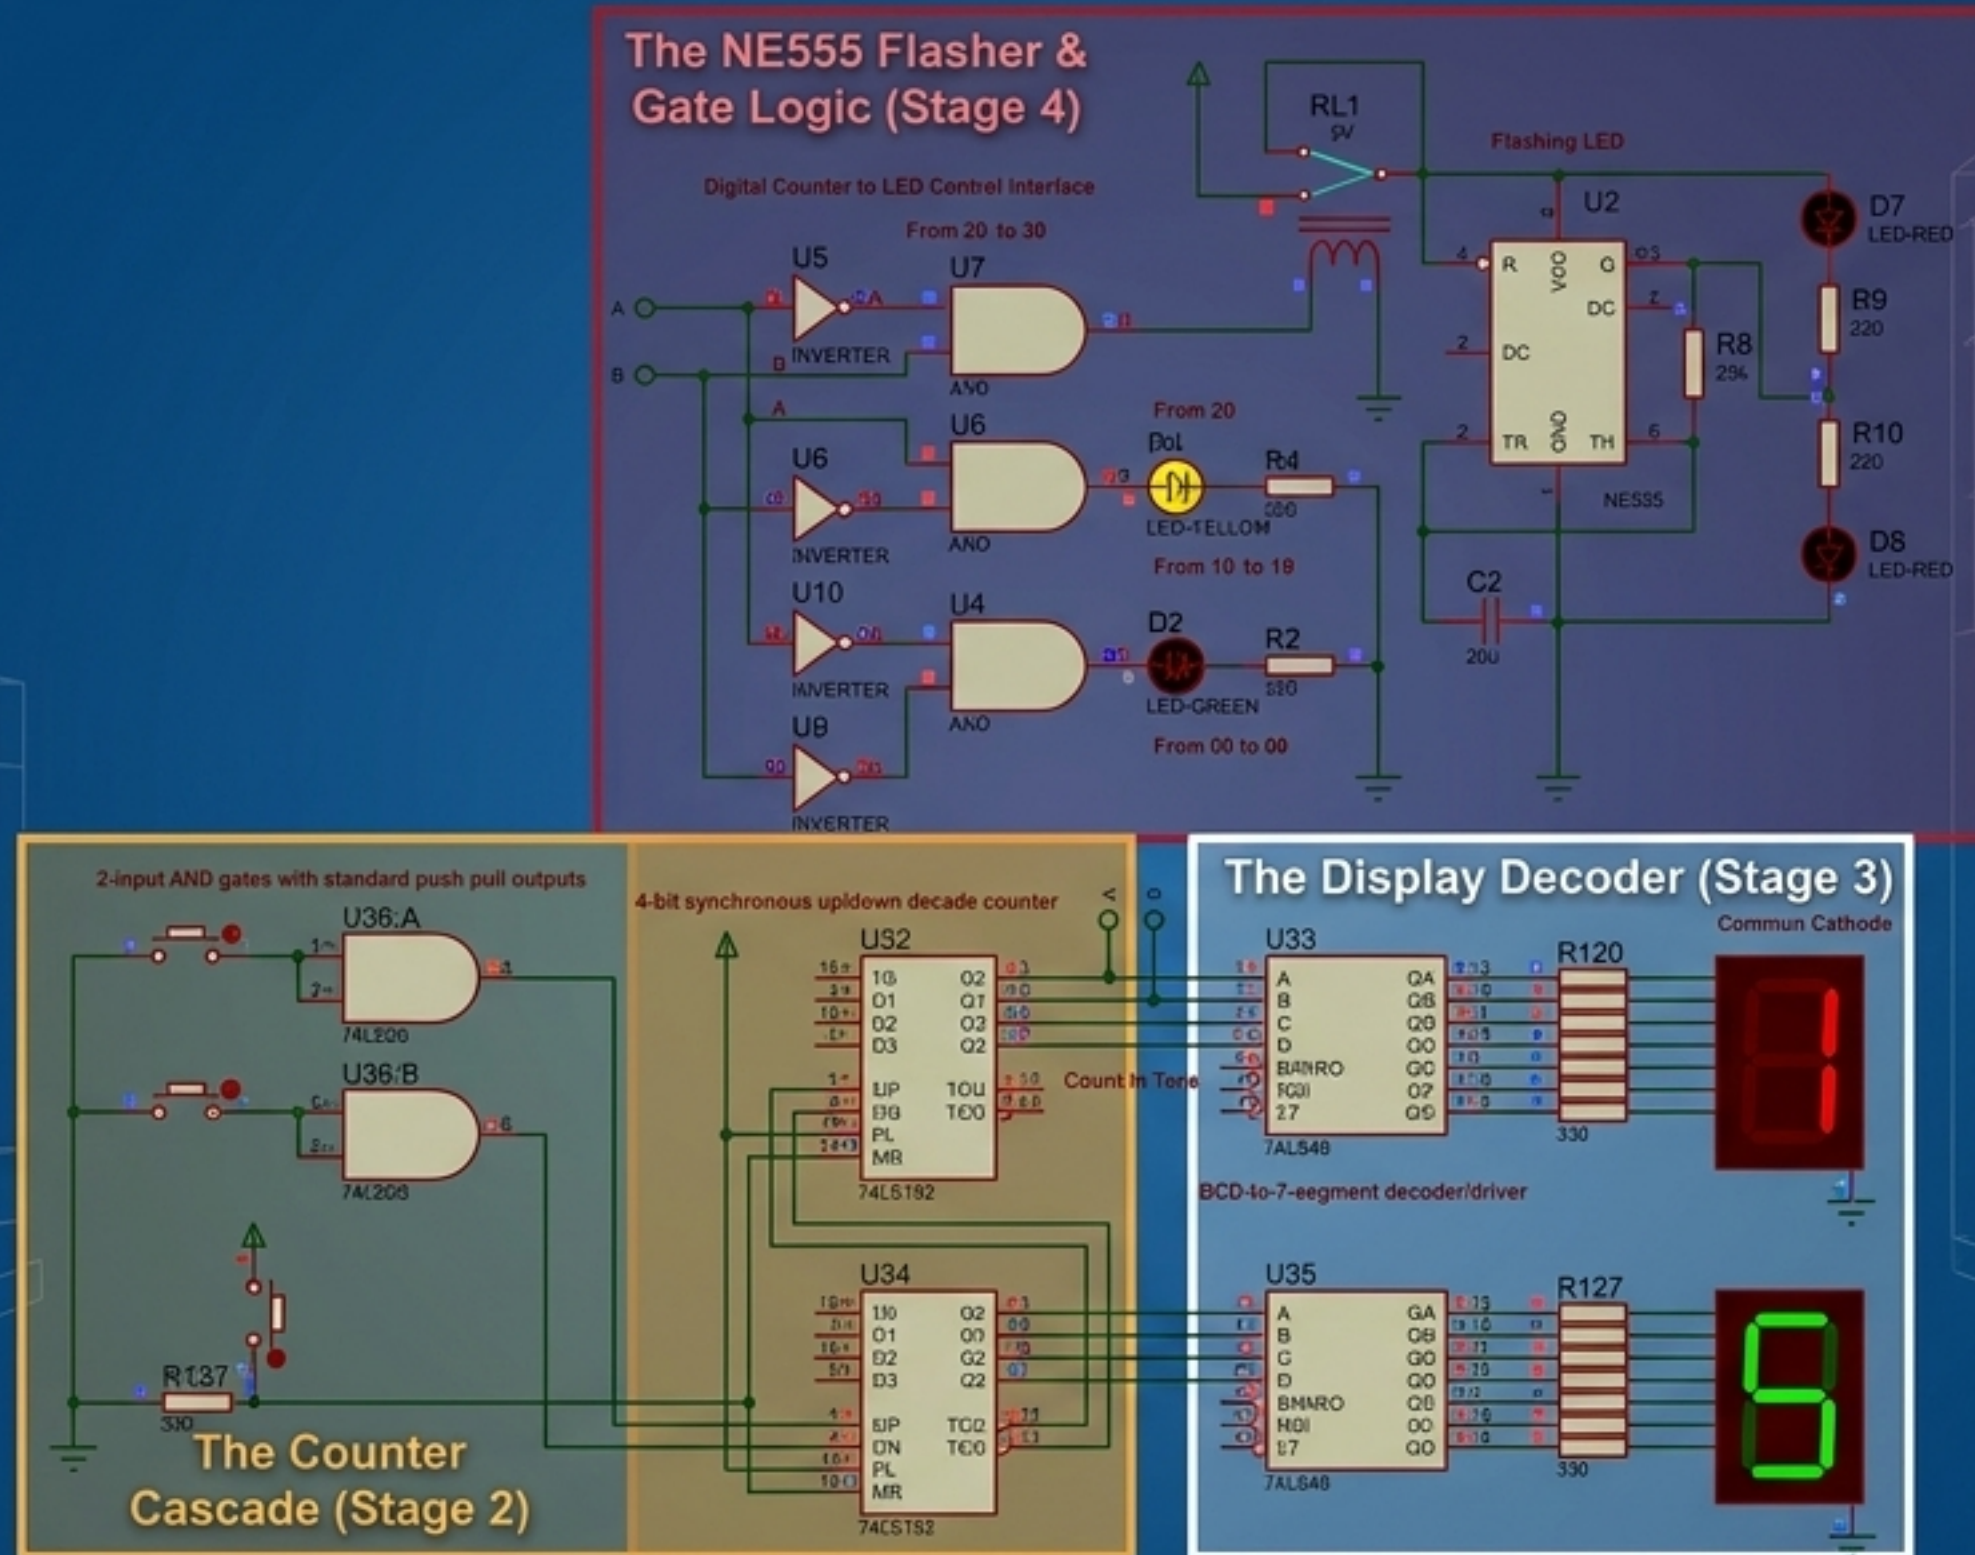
The NE555 Flasher & Gate Logic (Stage 4)

RL1
9V

Flashing LED

Digital Counter to LED Control Interface

From 20 to 30

U2

D7
LED-RED

U5

U7

A

B

INVERTER

AND

R

VCC

Q

DC

DC

TR

GND

TH

R8
29k

R9
220

R10
220

A

From 20

U6

U6

INVERTER

AND

Dol

LED-YELLOW

R4

NE555

From 10 to 19

D8
LED-RED

C2
20U

U10

U4

D2

R2

INVERTER

AND

LED-GREEN

U8

From 00 to 00

INVERTER

2-input AND gates with standard push pull outputs

U36:A

74LS08

U36:B

74LS08

R137
330

The Counter Cascade (Stage 2)

4-bit synchronous up/down decade counter

U32

D0
D1
D2
D3
UP
DN
PL
MR

Q2
Q1
Q3
Q2
TCU
TCD

74LS192

Count In Tens

U34

D0
D1
D2
D3
UP
DN
PL
MR

Q2
Q0
Q2
Q2
TCU
TCD

74LS192

The Display Decoder (Stage 3)

Commun Cathode

U33

A
B
C
D
BI/RBO
RBI
LT

QA
QB
QC
QD
QE
QF
QG

74LS48

R120

330

BCD-to-7-segment decoder/driver

U35

A
B
C
D
BI/RBO
RBI
LT

QA
QB
QC
QD
QE
QF
QG

74LS48

R127

330